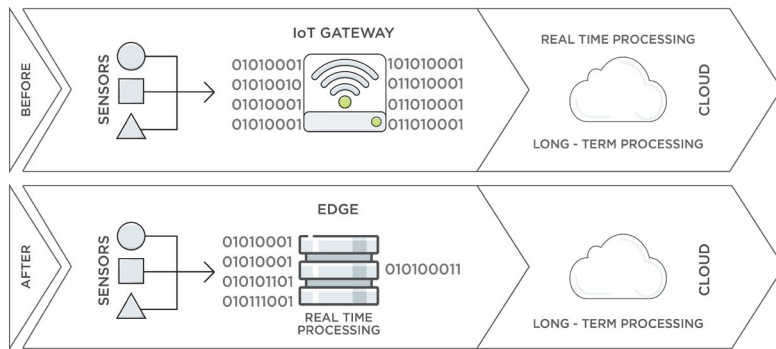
BEFORE

SENSORS

IoT GATEWAY

01010001
01010010
01010001
01010001

101010001
101010001
011010001
011010001

REAL TIME PROCESSING

CLOUD

LONG - TERM PROCESSING

AFTER

SENSORS

EDGE

01010001
01010001
010101101
010111001

010100011

REAL TIME PROCESSING

CLOUD

LONG - TERM PROCESSING